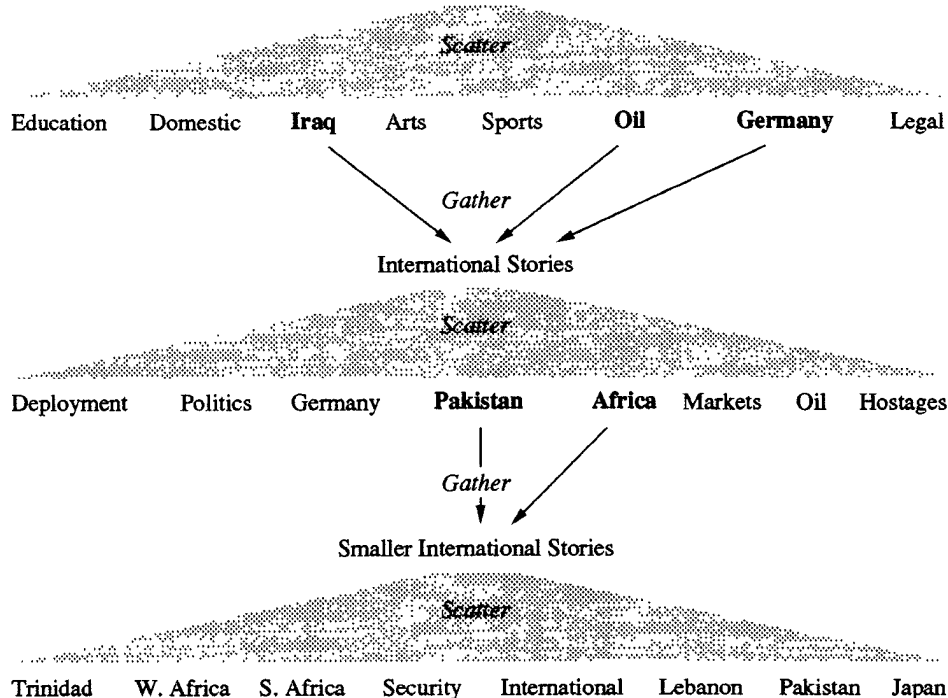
Scatter

Education Domestic **Iraq** Arts Sports **Oil** **Germany** Legal

Gather

International Stories

Scatter

Deployment Politics Germany **Pakistan** **Africa** Markets Oil Hostages

Gather

Smaller International Stories

Scatter

Trinidad W. Africa S. Africa Security International Lebanon Pakistan Japan